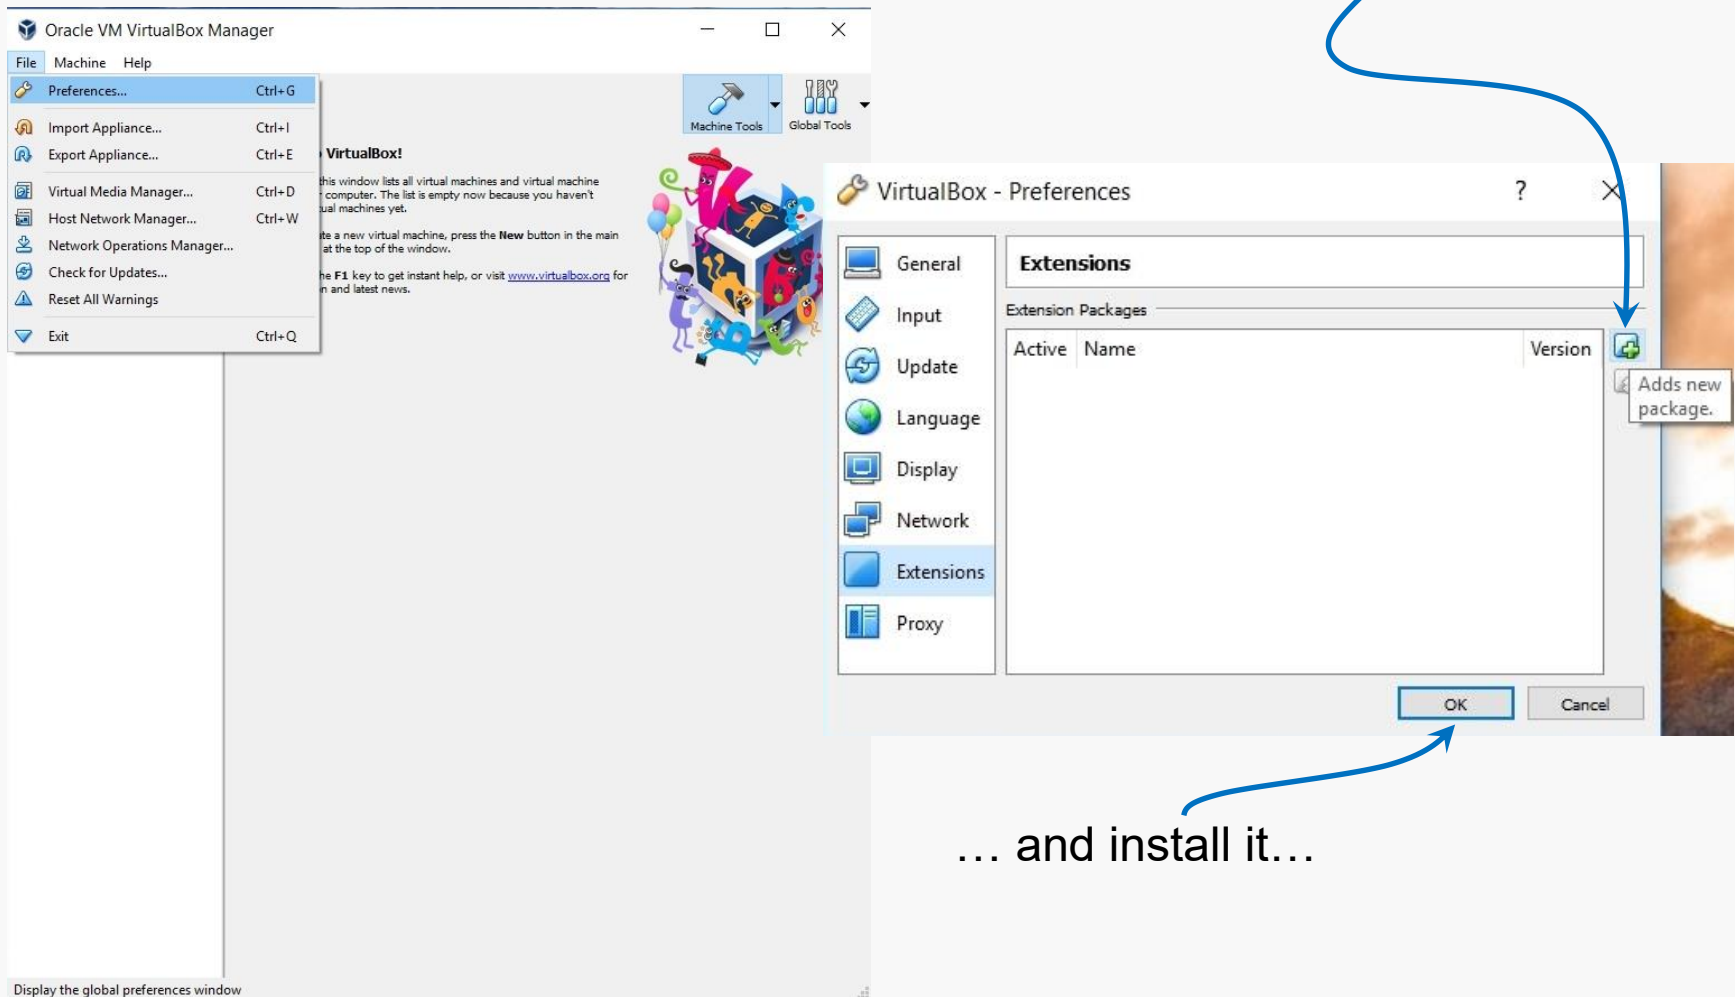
Oracle VM VirtualBox Manager

File Machine Help

Preferences... Ctrl+G
Import Appliance... Ctrl+I
Export Appliance... Ctrl+E
Virtual Media Manager... Ctrl+D
Host Network Manager... Ctrl+W
Network Operations Manager...
Check for Updates...
Reset All Warnings
Exit Ctrl+Q

Machine Tools Global Tools

VirtualBox!

this window lists all virtual machines and virtual machine computer. The list is empty now because you haven't ual machines yet.

te a new virtual machine, press the New button in the main at the top of the window.

he F1 key to get instant help, or visit www.virtualbox.org for n and latest news.

Display the global preferences window

VirtualBox - Preferences ? X

General
Input
Update
Language
Display
Network
Extensions
Proxy

Extensions

Extension Packages

| Active | Name | Version |
|---|---|---|

Adds new package.

OK Cancel

… and install it…